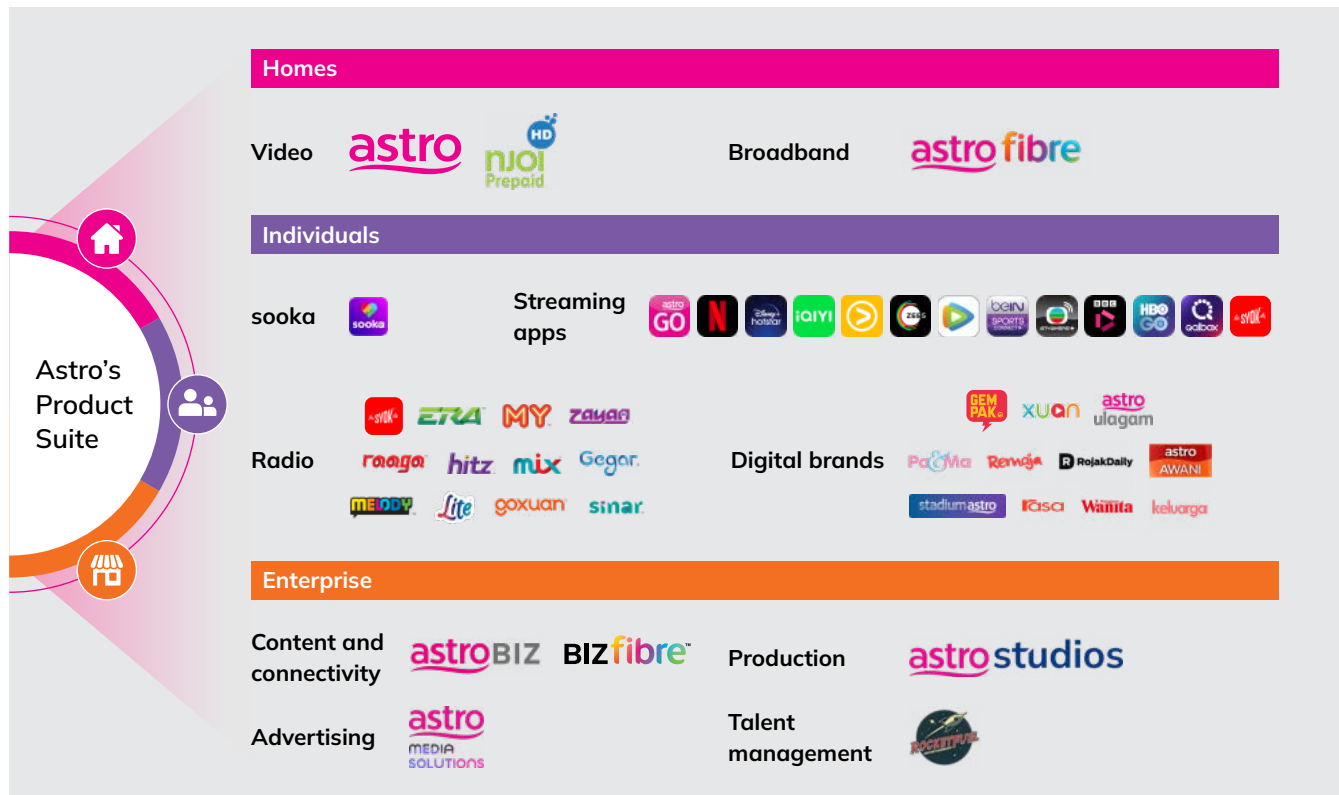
Astro's Product Suite

Homes

Video astro NJOI HD Prepaid

Broadband astro fibre

Individuals

sooka sooka

Streaming apps astro GO N Disney+ hotstar iQIYI ZEE5 beIN SPORTS CONNECT BBC HBO GO qalbox SYOK

Radio SYOK ERA MY ZAYAN raaga hitz mix Gegar MELODY Lite goxuan sinar

Digital brands GEMPAK XUAN astro ulagam Pa&Ma Remaja RojakDaily astro AWANI stadiumastro rasa Wanita keluarga

Enterprise

Content and connectivity astroBIZ BIZfibre™

Production astro studios

Advertising astro MEDIA SOLUTIONS

Talent management ROCKETFUEL